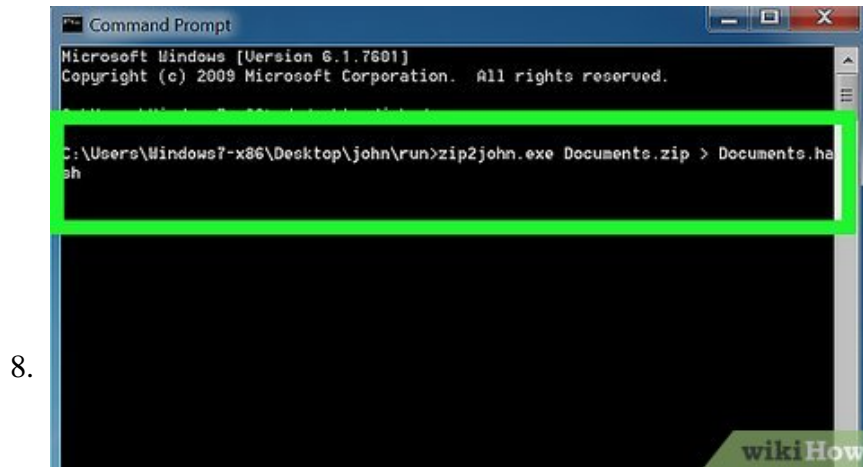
Command Prompt

Microsoft Windows [Version 6.1.7601]
Copyright (c) 2009 Microsoft Corporation. All rights reserved.

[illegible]

C:\Users\Windows7-x86\Desktop\john\run>zip2john.exe Documents.zip > Documents.hash

8.

wikiHow